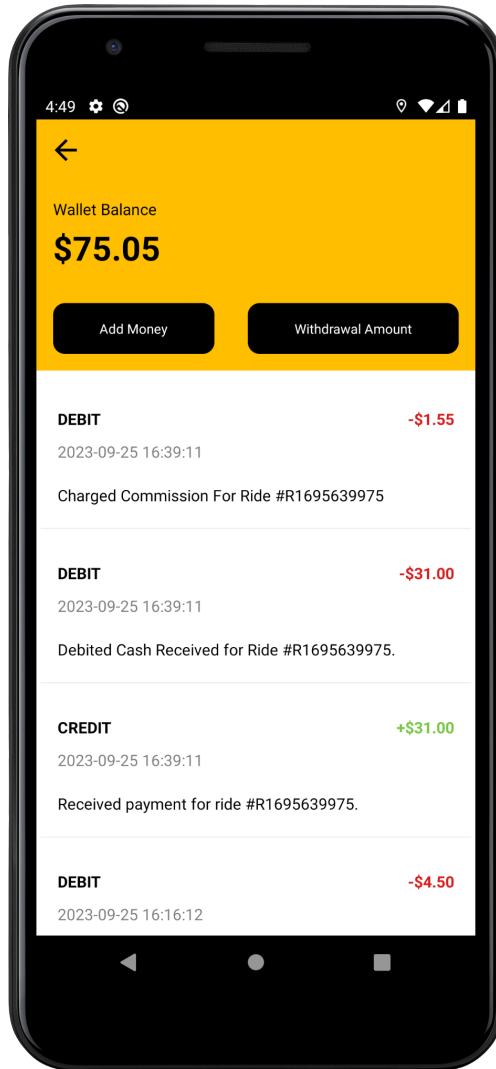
4:49

Wallet Balance

$75.05

Add Money

Withdrawal Amount

DEBIT
-$1.55
2023-09-25 16:39:11
Charged Commission For Ride #R1695639975

DEBIT
-$31.00
2023-09-25 16:39:11
Debited Cash Received for Ride #R1695639975.

CREDIT
+$31.00
2023-09-25 16:39:11
Received payment for ride #R1695639975.

DEBIT
-$4.50
2023-09-25 16:16:12